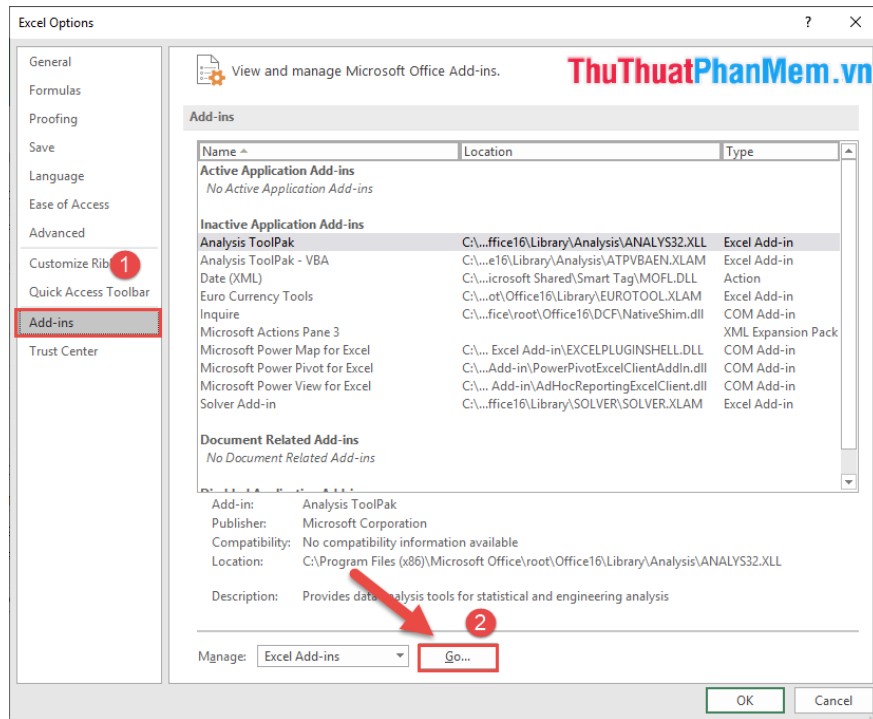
Excel Options

?

General
Formulas
Proofing
Save
Language
Ease of Access
Advanced
Customize Rib
1
Quick Access Toolbar
Add-ins
Trust Center

View and manage Microsoft Office Add-ins.

ThuThuatPhanMem.vn

Add-ins

| Name | Location | Type |
|---|---|---|
| Active Application Add-ins | | |
| No Active Application Add-ins | | |
| Inactive Application Add-ins | | |
| Analysis ToolPak | C:\...ffice16\Library\Analysis\ANALYS32.XLL | Excel Add-in |
| Analysis ToolPak - VBA | C:\...e16\Library\Analysis\ATPVBAEN.XLAM | Excel Add-in |
| Date (XML) | C:\...icrosoft Shared\Smart Tag\MOFL.DLL | Action |
| Euro Currency Tools | C:\...ot\Office16\Library\EUROTOOL.XLAM | Excel Add-in |
| Inquire | C:\...fice\root\Office16\DCF\NativeShim.dll | COM Add-in |
| Microsoft Actions Pane 3 | | XML Expansion Pack |
| Microsoft Power Map for Excel | C:\... Excel Add-in\EXCELPLUGINSHELL.DLL | COM Add-in |
| Microsoft Power Pivot for Excel | C:\...Add-in\PowerPivotExcelClientAddIn.dll | COM Add-in |
| Microsoft Power View for Excel | C:\... Add-in\AdHocReportingExcelClient.dll | COM Add-in |
| Solver Add-in | C:\...ffice16\Library\SOLVER\SOLVER.XLAM | Excel Add-in |
| Document Related Add-ins | | |
| No Document Related Add-ins | | |

Add-in: Analysis ToolPak
Publisher: Microsoft Corporation
Compatibility: No compatibility information available
Location: C:\Program Files (x86)\Microsoft Office\root\Office16\Library\Analysis\ANALYS32.XLL

Description: Provides data analysis tools for statistical and engineering analysis

2

Manage: Excel Add-ins
Go...

OK
Cancel